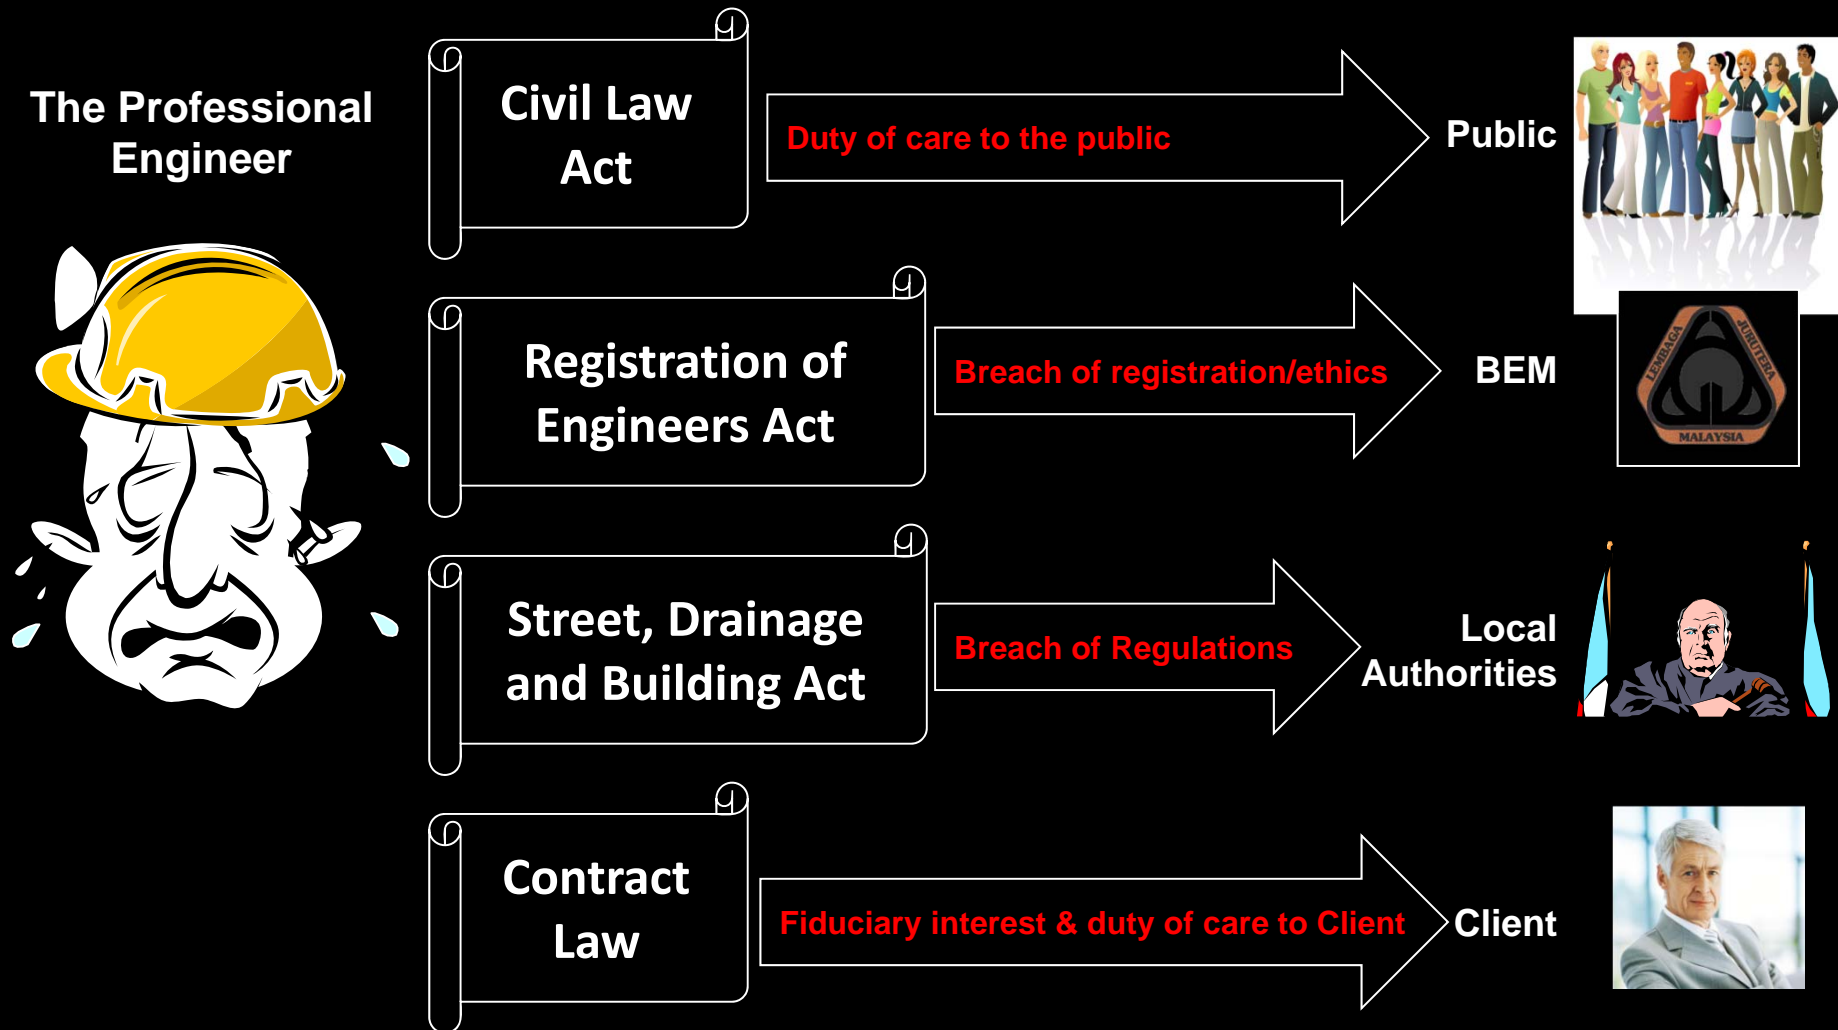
The Professional Engineer

Civil Law Act

Duty of care to the public

Public

Registration of Engineers Act

Breach of registration/ethics

BEM

LEMBAGA JURUTERA MALAYSIA

Street, Drainage and Building Act

Breach of Regulations

Local Authorities

Contract Law

Fiduciary interest & duty of care to Client

Client